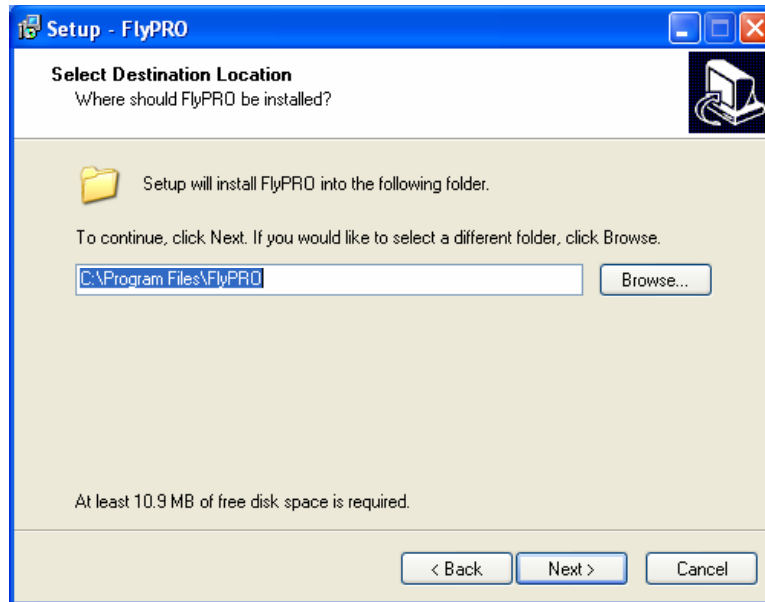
Setup - FlyPRO

Select Destination Location
Where should FlyPRO be installed?

Setup will install FlyPRO into the following folder.

To continue, click Next. If you would like to select a different folder, click Browse.

C:\Program Files\FlyPRO

Browse...

At least 10.9 MB of free disk space is required.

< Back

Next >

Cancel